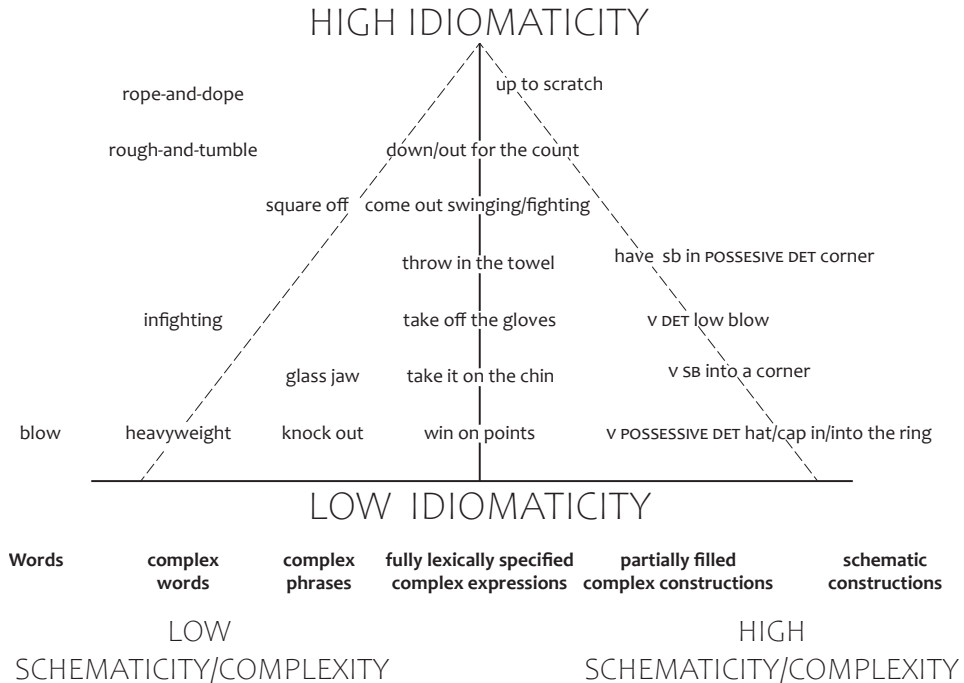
HIGH IDIOMATICITY

rope-and-dope

up to scratch

rough-and-tumble

down/out for the count

square off

come out swinging/fighting

throw in the towel

have sb in POSSESIVE DET corner

infighting

take off the gloves

V DET low blow

glass jaw

take it on the chin

V SB into a corner

blow

heavyweight

knock out

win on points

V POSSESSIVE DET hat/cap in/into the ring

LOW IDIOMATICITY

Words

complex words

complex phrases

fully lexically specified complex expressions

partially filled complex constructions

schematic constructions

LOW SCHEMATICITY/COMPLEXITY

HIGH SCHEMATICITY/COMPLEXITY